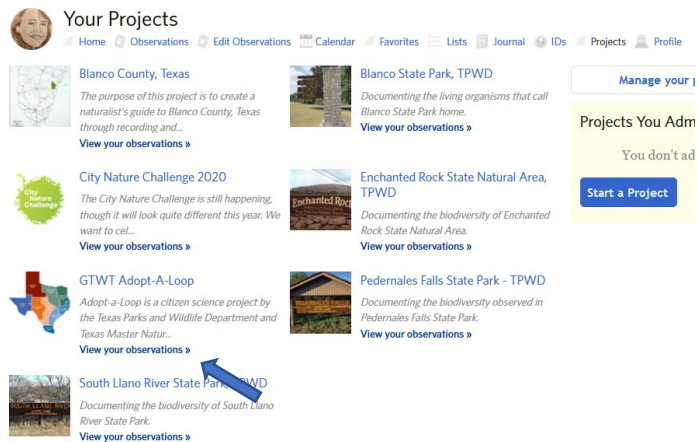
Your Projects

Home Observations Edit Observations Calendar Favorites Lists Journal IDs Projects Profile

Blanco County, Texas
The purpose of this project is to create a naturalist's guide to Blanco County, Texas through recording and...
View your observations »

Blanco State Park, TPWD
Documenting the living organisms that call Blanco State Park home.
View your observations »

City Nature Challenge 2020
The City Nature Challenge is still happening, though it will look quite different this year. We want to cel...
View your observations »

Enchanted Rock State Natural Area, TPWD
Documenting the biodiversity of Enchanted Rock State Natural Area.
View your observations »

GTWT Adopt-A-Loop
Adopt-a-Loop is a citizen science project by the Texas Parks and Wildlife Department and Texas Master Natur...
View your observations »

Pedernales Falls State Park - TPWD
Documenting the biodiversity observed in Pedernales Falls State Park.
View your observations »

South Llano River State Park, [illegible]WD
Documenting the biodiversity of South Llano River State Park.
View your observations »

Manage your p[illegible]

Projects You Adm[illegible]

You don't ad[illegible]

Start a Project

City Nature Challenge

Enchanted Rock